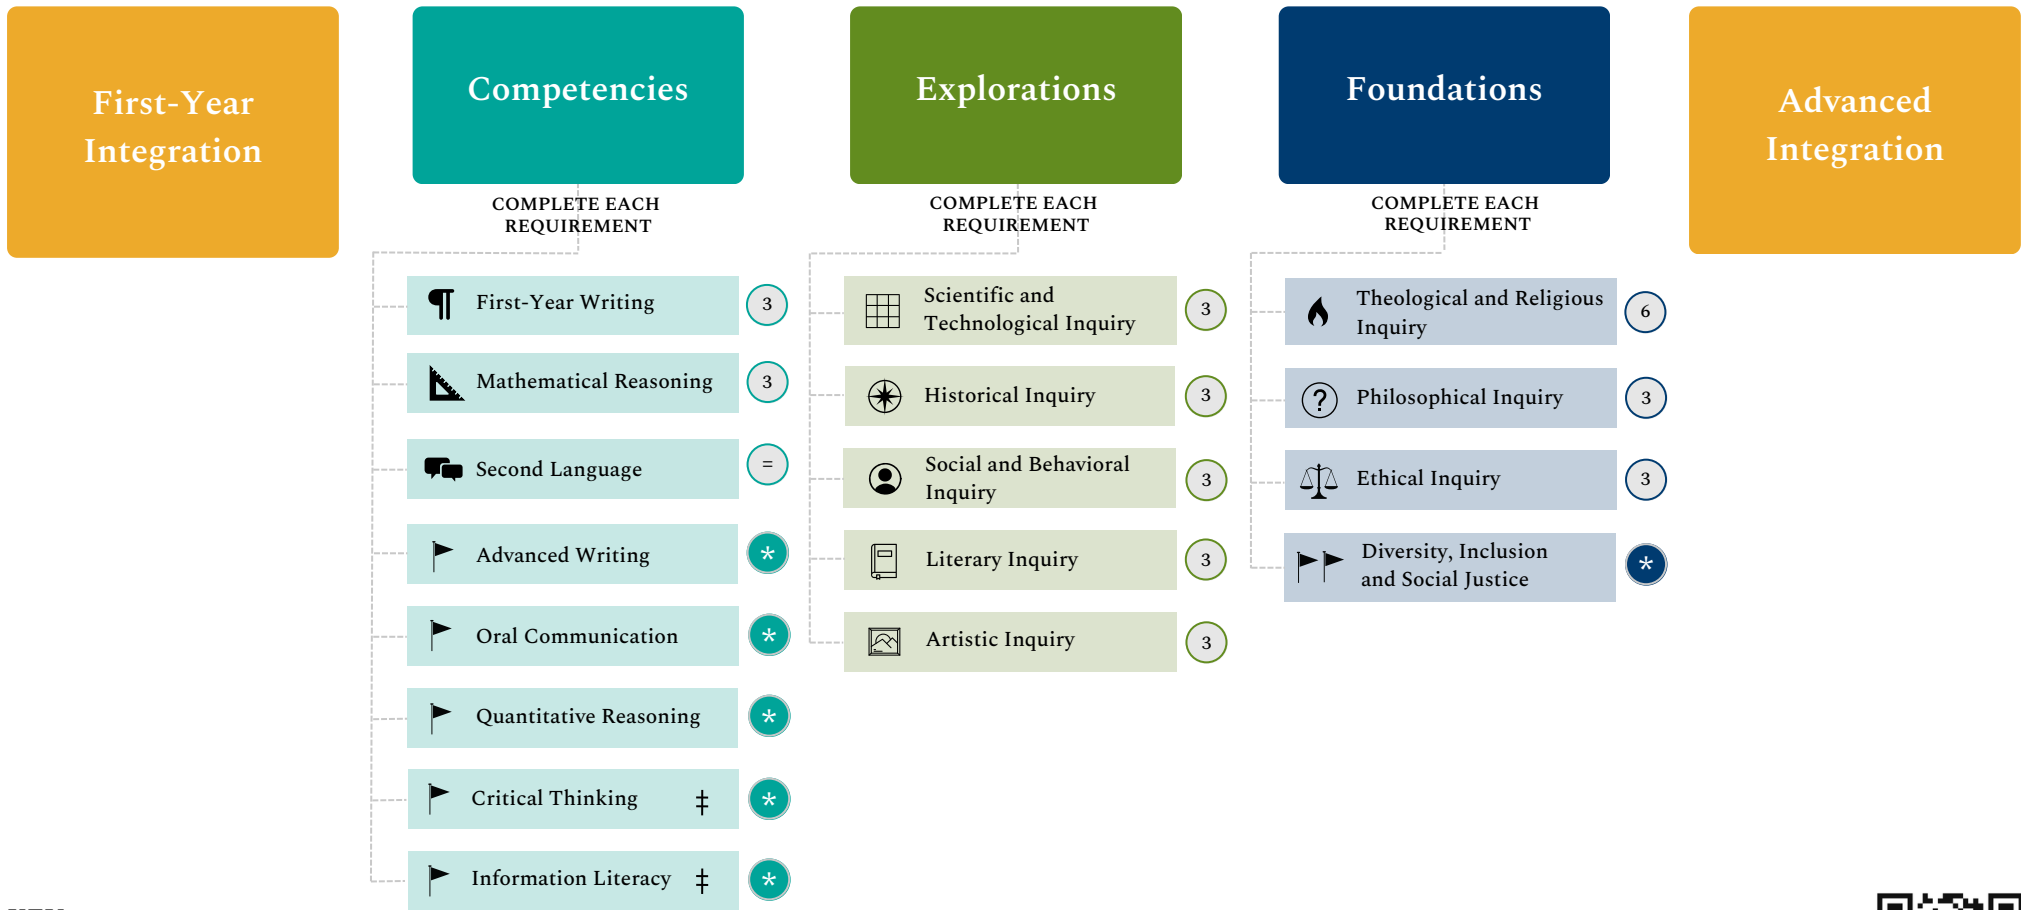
First-Year Integration

Competencies

COMPLETE EACH REQUIREMENT

First-Year Writing 3

Mathematical Reasoning 3

Second Language =

Advanced Writing *

Oral Communication *

Quantitative Reasoning *

Critical Thinking ‡ *

Information Literacy ‡ *

Explorations

COMPLETE EACH REQUIREMENT

Scientific and Technological Inquiry 3

Historical Inquiry 3

Social and Behavioral Inquiry 3

Literary Inquiry 3

Artistic Inquiry 3

Foundations

COMPLETE EACH REQUIREMENT

Theological and Religious Inquiry 6

Philosophical Inquiry 3

Ethical Inquiry 3

Diversity, Inclusion and Social Justice *

Advanced Integration